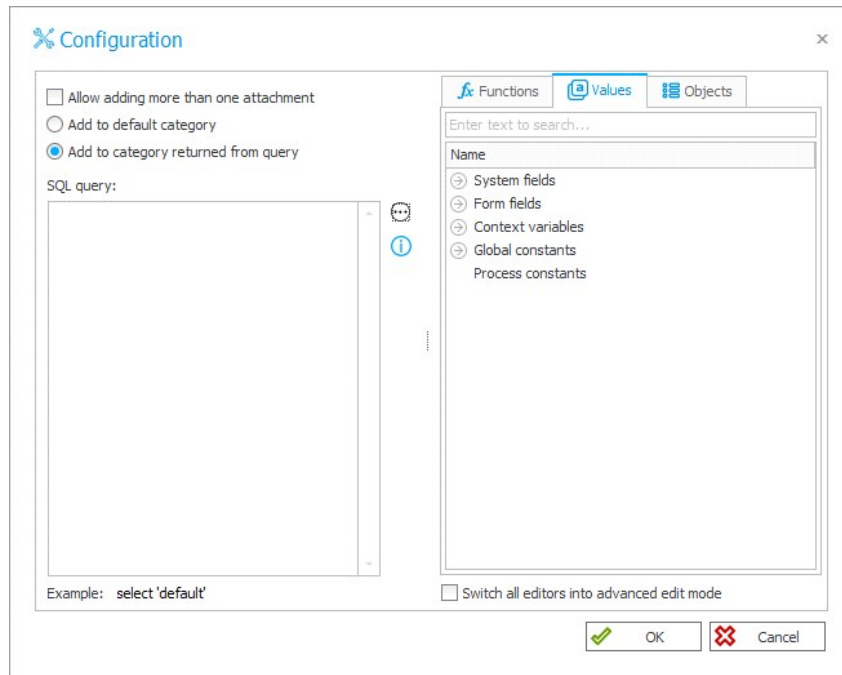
Configuration

×

Allow adding more than one attachment

Add to default category

Add to category returned from query

SQL query:

Example: select 'default'

$fx$ Functions

Values

Objects

Enter text to search...

Name

System fields

Form fields

Context variables

Global constants

Process constants

Switch all editors into advanced edit mode

OK

Cancel